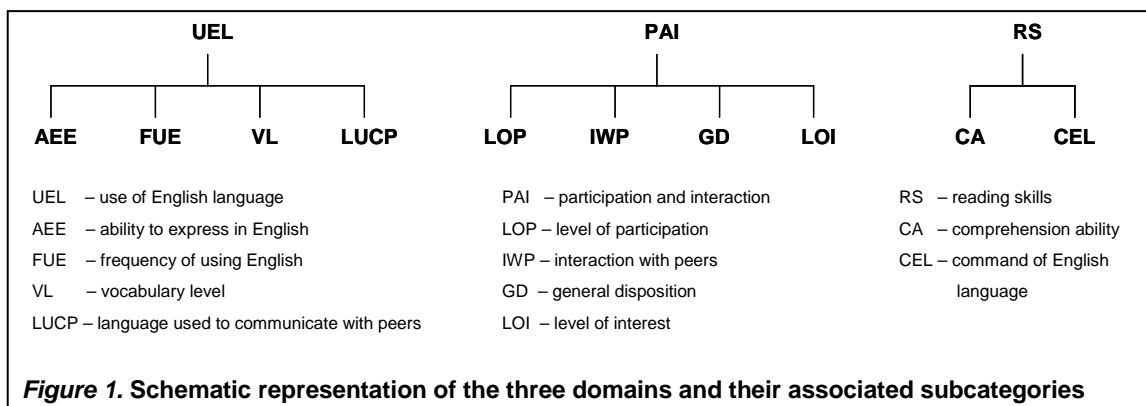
UEL

AEE FUE VL LUCP

UEL – use of English language
AEE – ability to express in English
FUE – frequency of using English
VL – vocabulary level
LUCP – language used to communicate with peers

PAI

LOP IWP GD LOI

PAI – participation and interaction
LOP – level of participation
IWP – interaction with peers
GD – general disposition
LOI – level of interest

RS

CA CEL

RS – reading skills
CA – comprehension ability
CEL – command of English language

*Figure 1.* **Schematic representation of the three domains and their associated subcategories**